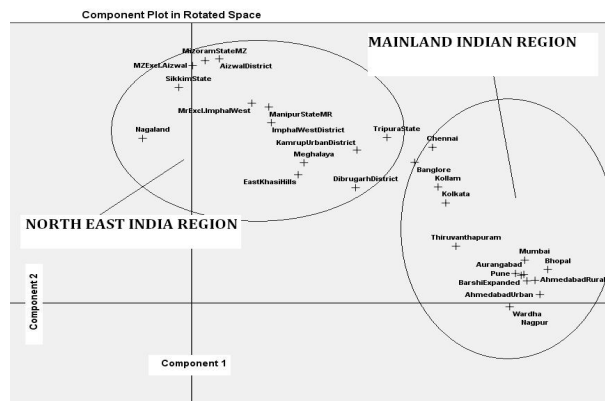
Component Plot in Rotated Space

MAINLAND INDIAN REGION

MizoramStateMZ
MZExcl.Aizwal
AizwalDistrict
SikkimState
MrExcl.ImphalWest
ManipurStateMR
ImphalWestDistrict
Nagaland
KamrupUrbanDistrict
TripuraState
Meghalaya
EastKhasiHills
DibrugarhDistrict
Chennai
Banglore
Kollam
Kolkata

NORTH EAST INDIA REGION

Thiruvanthapuram
Mumbai
Bhopal
Aurangabad
Pune
BarshiExpanded
AhmedabadRural
AhmedabadUrban
Wardha
Nagpur

Component 2

Component 1